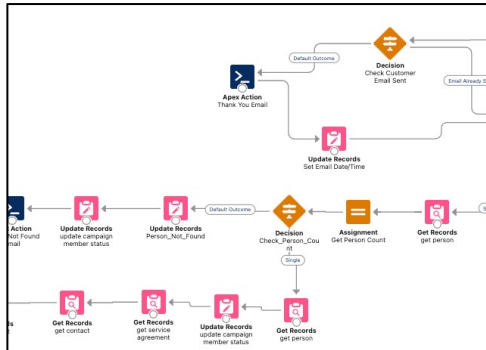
Default Outcome

Decision
Check Customer
Email Sent

Email Already S

Apex Action
Thank You Email

Update Records
Set Email Date/Time

Action
Not Found
mail

Update Records
update campaign
member status

Update Records
Person_Not_Found

Default Outcome

Decision
Check_Person_Cou
nt

Assignment
Get Person Count

Get Records
get person

Single

s

Get Records
get contact

Get Records
get service
agreement

Update Records
update campaign
member status

Get Records
get person